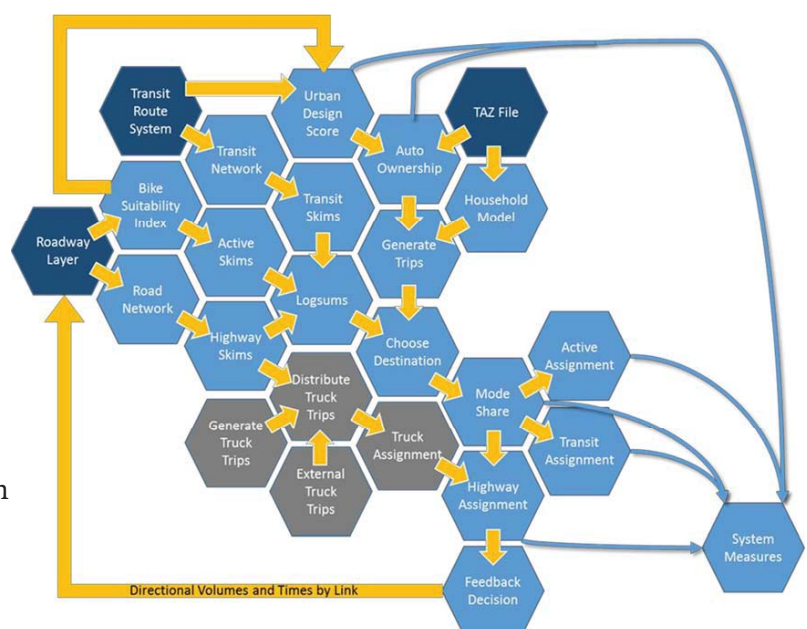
Transit Route System

Urban Design Score

TAZ File

Transit Network

Auto Ownership

Bike Suitability Index

Transit Skims

Household Model

Roadway Layer

Active Skims

Generate Trips

Road Network

Logsums

Highway Skims

Choose Destination

Active Assignment

Distribute Truck Trips

Mode Share

Generate Truck Trips

Truck Assignment

Transit Assignment

External Truck Trips

Highway Assignment

System Measures

Directional Volumes and Times by Link

Feedback Decision

n